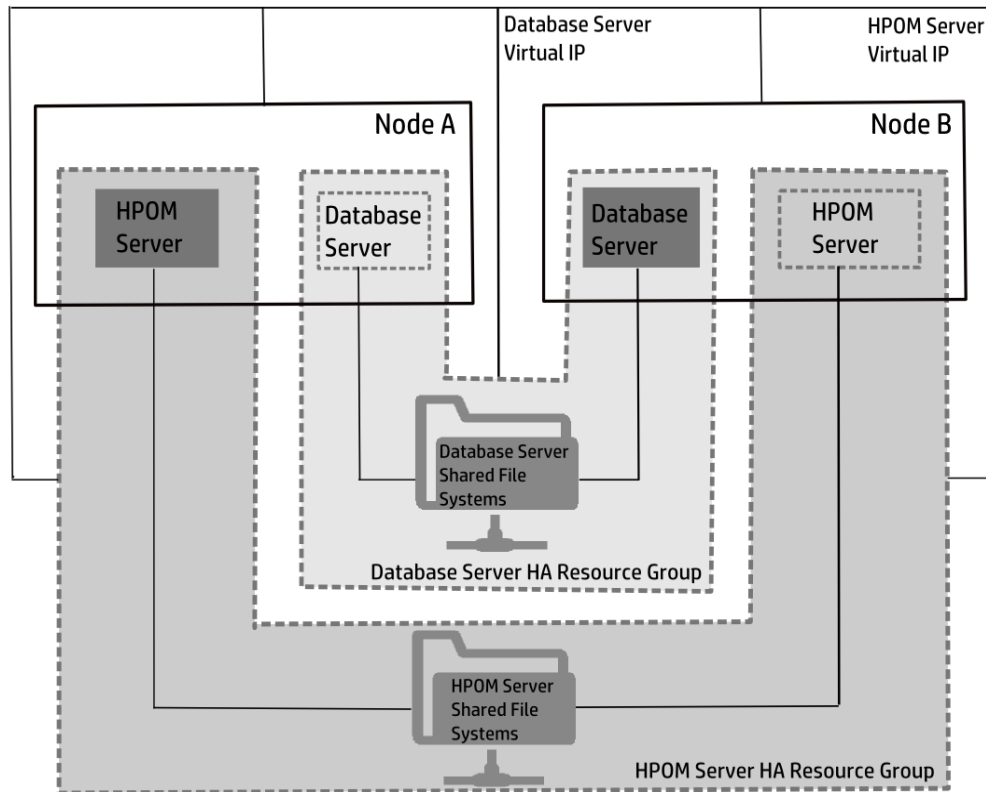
Database Server Virtual IP

HPOM Server Virtual IP

Node A

HPOM Server

Database Server

Node B

Database Server

HPOM Server

Database Server Shared File Systems

Database Server HA Resource Group

HPOM Server Shared File Systems

HPOM Server HA Resource Group